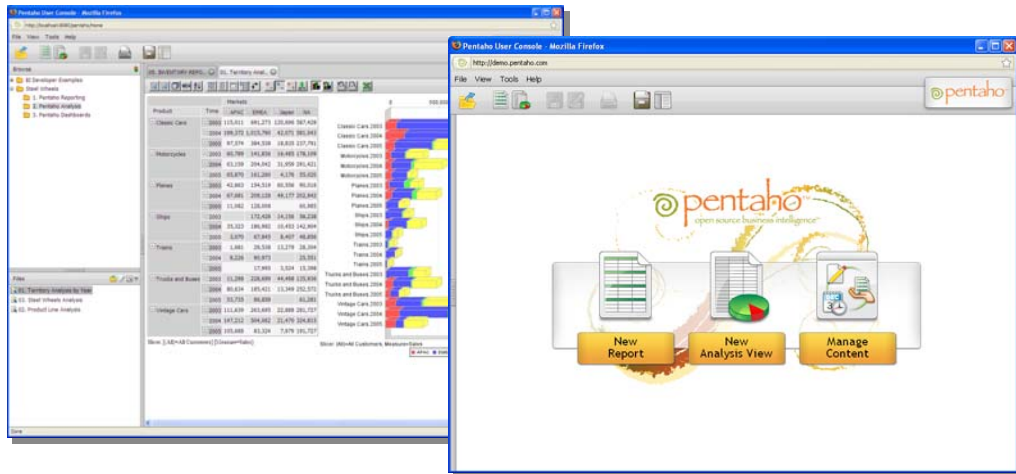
Pentaho User Console - Mozilla Firefox

http://localhost:8080/pentaho/Home

File View Tools Help

Browse

BI Developer Examples
Steel Wheels
1. Pentaho Reporting
2. Pentaho Analysis
3. Pentaho Dashboards

Files

01. Territory Analysis by Year
02. Steel Wheels Analysis
03. Product Line Analysis

05. INVENTORY REPO...
01. Territory Anal...

| Product | Time | APAC | EMEA | Japan | NA |
|---|---|---|---|---|---|
| Classic Cars | 2003 | 115,011 | 691,273 | 120,896 | 587,439 |
| | 2004 | 199,372 | 1,015,790 | 42,071 | 981,043 |
| | 2005 | 87,974 | 384,538 | 18,835 | 237,791 |
| Motorcycles | 2003 | 60,789 | 141,856 | 19,485 | 178,109 |
| | 2004 | 63,159 | 204,542 | 31,959 | 281,421 |
| | 2005 | 65,870 | 161,260 | 4,176 | 55,025 |
| Planes | 2003 | 42,863 | 134,518 | 60,356 | 95,018 |
| | 2004 | 67,681 | 209,128 | 48,177 | 252,842 |
| | 2005 | 11,082 | 128,008 | | 60,993 |
| Ships | 2003 | | 172,428 | 14,158 | 36,238 |
| | 2004 | 35,323 | 180,982 | 10,432 | 142,904 |
| | 2005 | 3,670 | 67,843 | 8,407 | 48,856 |
| Trains | 2003 | 1,661 | 28,538 | 13,278 | 28,264 |
| | 2004 | 8,226 | 90,973 | | 23,351 |
| | 2005 | | 17,493 | 3,524 | 15,398 |
| Trucks and Buses | 2003 | 11,289 | 228,499 | 49,498 | 115,636 |
| | 2004 | 80,634 | 185,431 | 11,349 | 252,572 |
| | 2005 | 53,735 | 86,859 | | 61,281 |
| Vintage Cars | 2003 | 111,639 | 263,693 | 22,889 | 281,727 |
| | 2004 | 147,212 | 304,062 | 21,479 | 324,813 |
| | 2005 | 105,688 | 83,324 | 7,979 | 191,727 |

Classic Cars 2003
Classic Cars 2004
Classic Cars 2005
Motorcycles 2003
Motorcycles 2004
Motorcycles 2005
Planes 2003
Planes 2004
Planes 2005
Ships 2003
Ships 2004
Ships 2005
Trains 2003
Trains 2004
Trains 2005
Trucks and Buses 2003
Trucks and Buses 2004
Trucks and Buses 2005
Vintage Cars 2003
Vintage Cars 2004
Vintage Cars 2005

Done

Pentaho User Console - Mozilla Firefox

http://demo.pentaho.com

File View Tools Help

pentaho

pentaho
open source business intelligence

New Report

New Analysis View

Manage Content